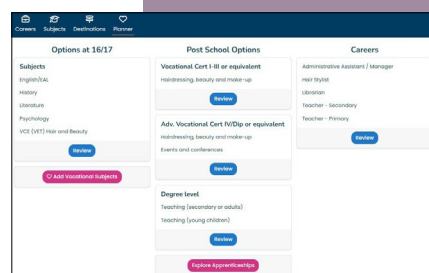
Careers Subjects Destinations Planner

Options at 16/17

Subjects

English/EAL

History

Literature

Psychology

VCE (VET) Hair and Beauty

Review

Add Vocational Subjects

Post School Options

Vocational Cert I-III or equivalent

Hairdressing, beauty and make-up

Review

Adv. Vocational Cert IV/Dip or equivalent

Hairdressing, beauty and make-up

Events and conferences

Review

Degree level

Teaching (secondary or adults)

Teaching (young children)

Review

Explore Apprenticeships

Careers

Administrative Assistant / Manager

Hair Stylist

Librarian

Teacher - Secondary

Teacher - Primary

Review